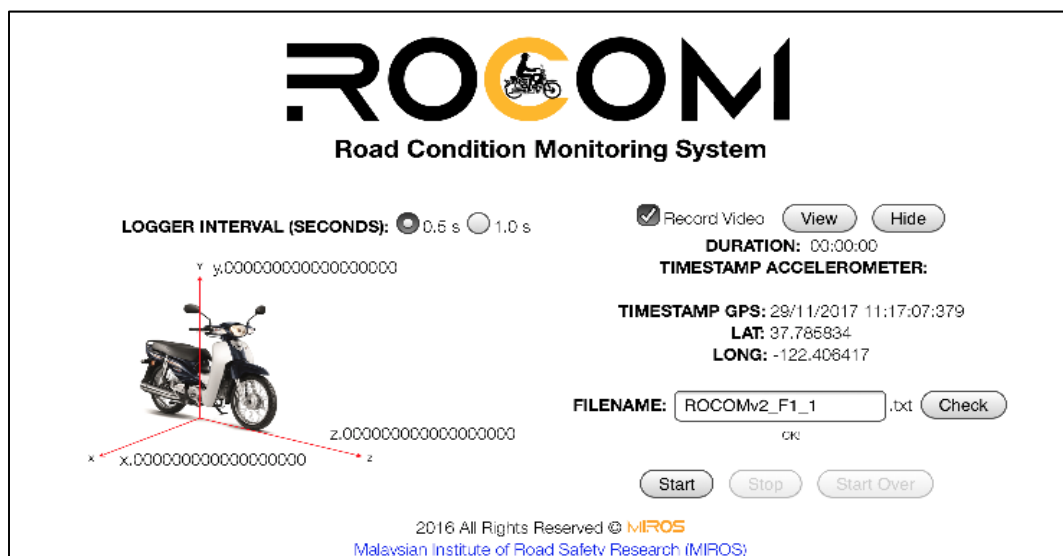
ROCOM

Road Condition Monitoring System

LOGGER INTERVAL (SECONDS): 0.5 s 1.0 s

Record Video View Hide

DURATION: 00:00:00

TIMESTAMP ACCELEROMETER:

y.000000000000000000

TIMESTAMP GPS: 29/11/2017 11:17:07:379

LAT: 37.785834

LONG: -122.406417

FILENAME: ROCOMv2_F1_1 .txt Check

OK!

z.000000000000000000

x.000000000000000000

Y

X

Z

Start Stop Start Over

2016 All Rights Reserved © MIROS

Malaysian Institute of Road Safety Research (MIROS)